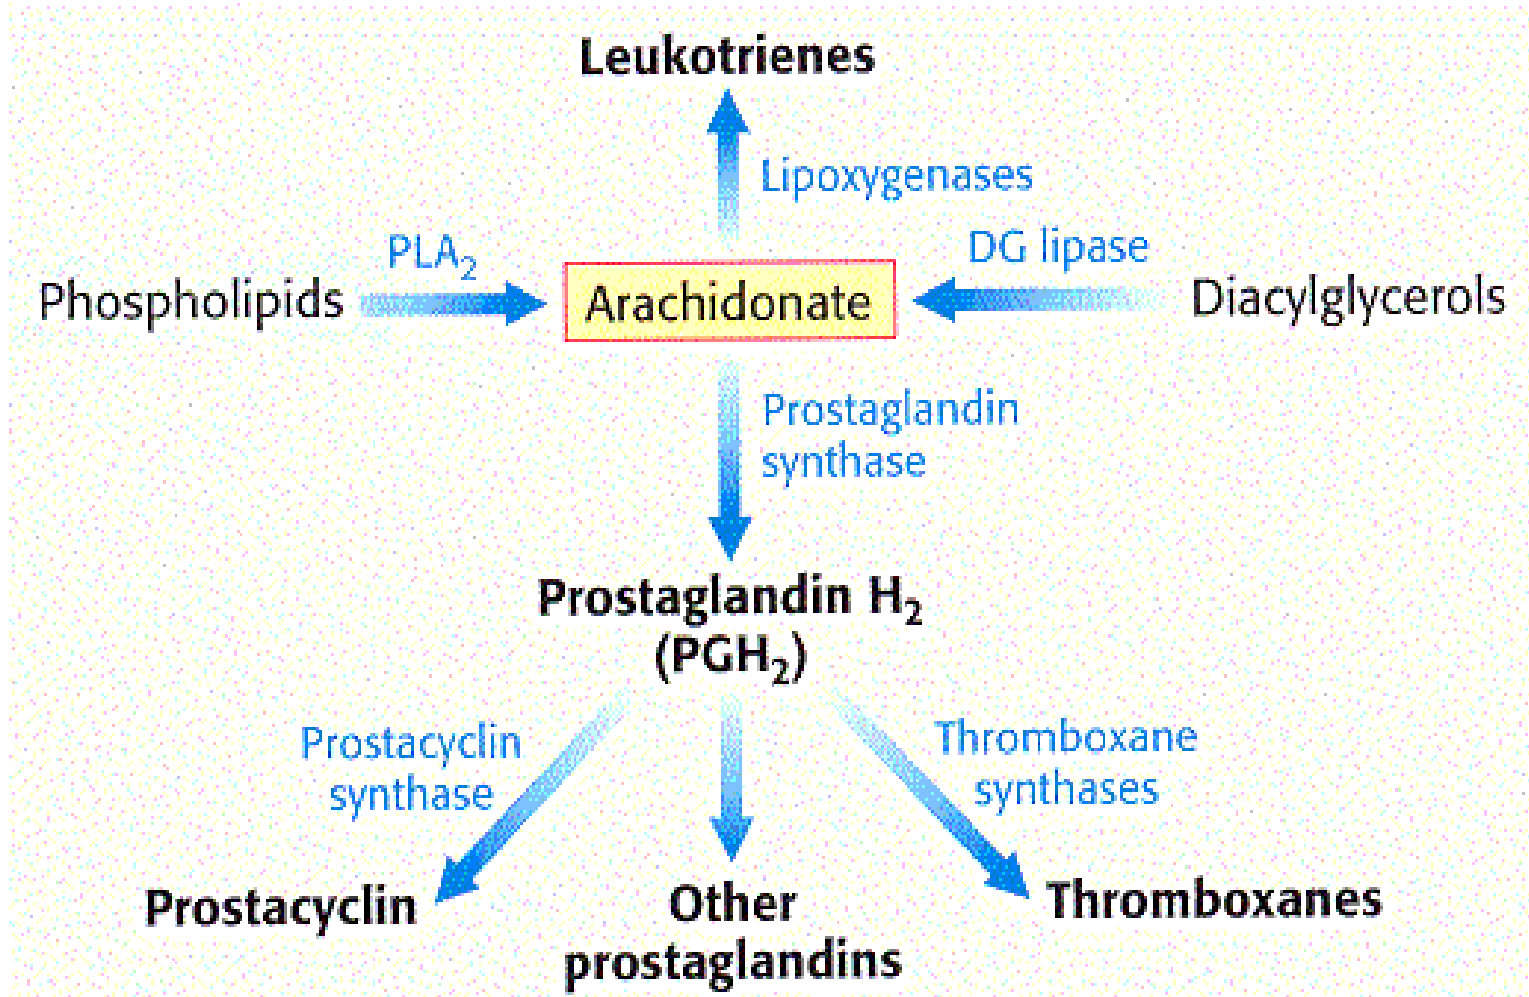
Leukotrienes

Lipoxygenases

$PLA_2$

DG lipase

Phospholipids

Arachidonate

Diacylglycerols

Prostaglandin synthase

Prostaglandin $H_2$ ($PGH_2$)

Prostacyclin synthase

Thromboxane synthases

Prostacyclin

Other prostaglandins

Thromboxanes